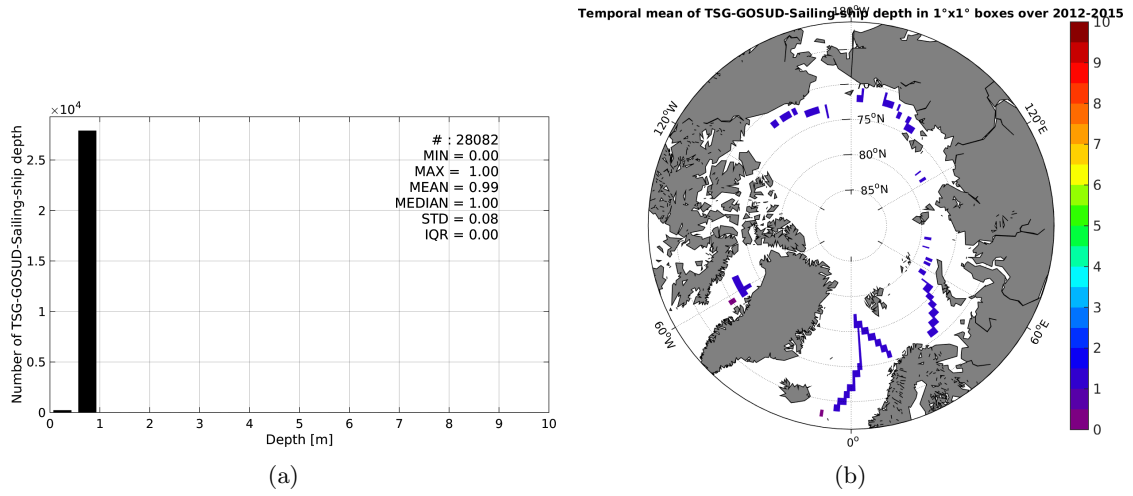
$\times10^4$

# : 28082
MIN = 0.00
MAX = 1.00
MEAN = 0.99
MEDIAN = 1.00
STD = 0.08
IQR = 0.00

Number of TSG-GOSUD-Sailing-ship depth

2.5
2
1.5
1
0.5
0

0 1 2 3 4 5 6 7 8 9 10

Depth [m]

(a)

Temporal mean of TSG-GOSUD-Sailing-ship depth in 1°x1° boxes over 2012-2015

180°
120°W
120°E
75°N
80°N
85°N
60°W
60°E
0°

10
9
8
7
6
5
4
3
2
1
0

(b)